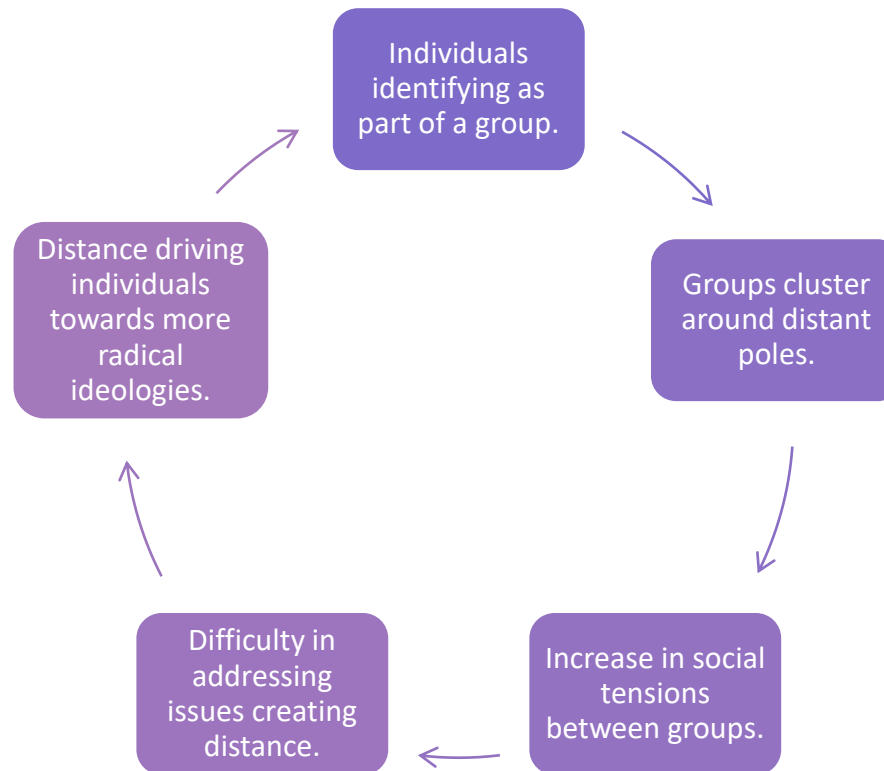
Individuals identifying as part of a group.

Groups cluster around distant poles.

Increase in social tensions between groups.

Difficulty in addressing issues creating distance.

Distance driving individuals towards more radical ideologies.